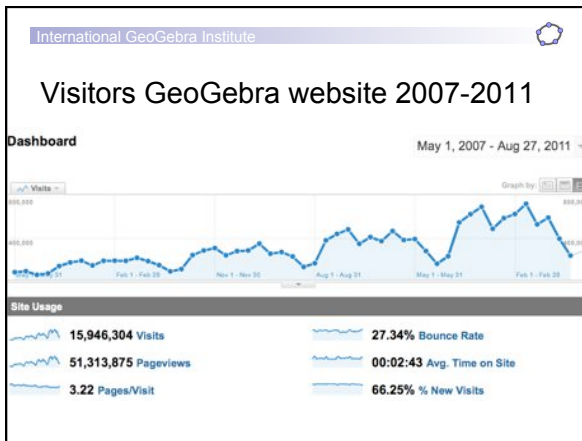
International GeoGebra Institute

Visitors GeoGebra website 2007-2011

Dashboard

May 1, 2007 - Aug 27, 2011

Visits

Graph by:

800,000

400,000

800,000

400,000

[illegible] 31

Feb 1 - Feb 29

Nov 1 - Nov 30

Aug 1 - Aug 31

May 1 - May 31

Feb 1 - Feb 28

Site Usage

15,946,304 Visits

51,313,875 Pageviews

3.22 Pages/Visit

27.34% Bounce Rate

00:02:43 Avg. Time on Site

66.25% % New Visits